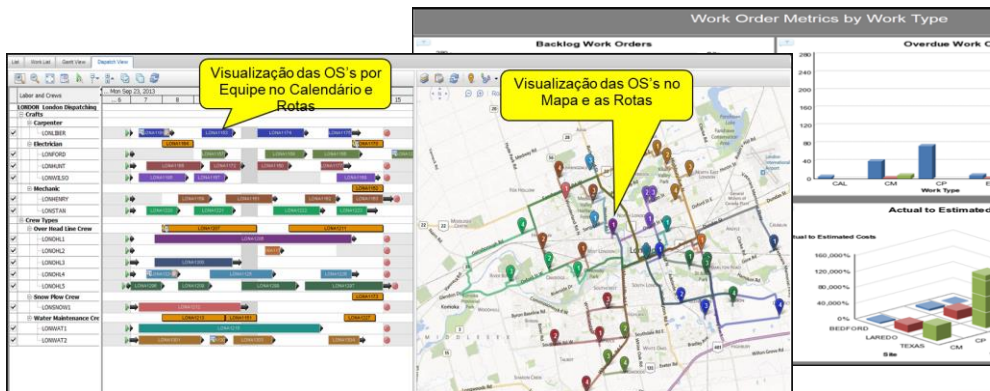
Work Order Metrics by Work Type

Backlog Work Orders

Overdue Work O

280
240
200
160
120
80
40
0

CAL CM CP
Work Type

Actual to Estimated

ual to Estimated Costs

160,000%
120,000%
80,000%
40,000%
0%

BEDFORD
LAREDO
TEXAS
CM
CP
Site

List | Work List | Gantt View | Dispatch View

Labor and Crews

Mon Sep 23, 2013

6 7 8 15

LONDON London Dispatching
Crafts
Carpenter
LONLBER
Electrician
LONFORD
LONHUNT
LONWILSO
Mechanic
LONHENRY
LONSTAN
Crew Types
Over Head Line Crew
LONOHL1
LONOHL2
LONOHL3
LONOHL4
LONOHL5
Snow Plow Crew
LONSNOW1
Water Maintenance Cre
LONWAT1
LONWAT2

Visualização das OS's por Equipe no Calendário e Rotas

Visualização das OS's no Mapa e as Rotas